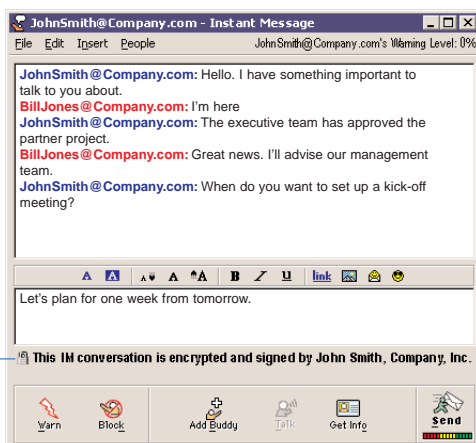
JohnSmith@Company.com - Instant Message

File Edit Insert People JohnSmith@Company.com's Warning Level: 0%

JohnSmith@Company.com: Hello. I have something important to talk to you about.
BillJones@Company.com: I'm here
JohnSmith@Company.com: The executive team has approved the partner project.
BillJones@Company.com: Great news. I'll advise our management team.
JohnSmith@Company.com: When do you want to set up a kick-off meeting?

A A A A A B I U link

Let's plan for one week from tomorrow.

This IM conversation is encrypted and signed by John Smith, Company, Inc.

Warn Block Add Buddy Talk Get Info Send